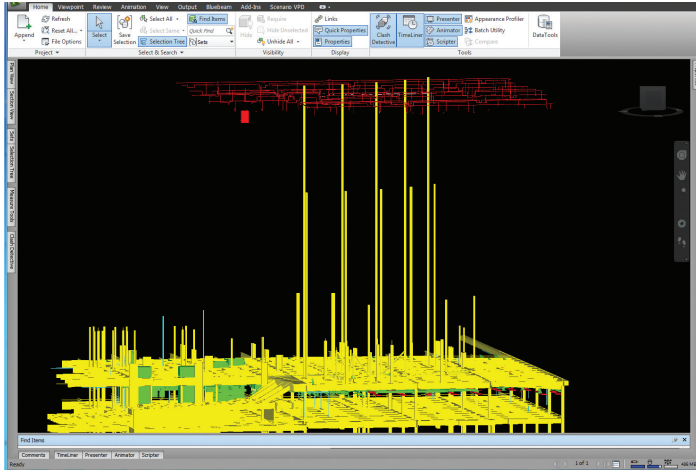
Home Viewpoint Review Animation View Output Bluebeam Add-Ins Scenario VPD

Append
Refresh
Reset All...
File Options
Project

Select
Save Selection
Select All
Select Same
Selection Tree
Find Items
Quick Find
Sets
Select & Search

Hide
Require
Hide Unselected
Unhide All
Visibility

Links
Quick Properties
Properties
Display

Clash Detective
TimeLiner
Presenter
Animator
Scripter
Appearance Profiler
Batch Utility
Compare
Tools

DataTools

Plan View
Section View
Sets
Selection Tree
Measure Tools
Clash Detective

Find Items

Comments TimeLiner Presenter Animator Scripter

Ready

1 of 1